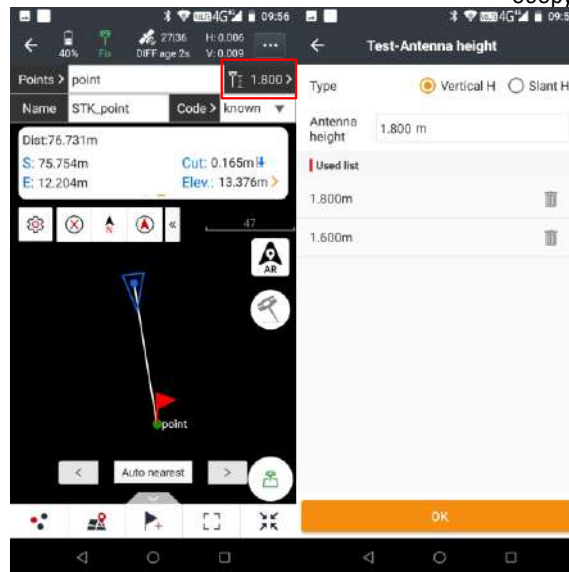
09:56

40% Fix 27|36 DIFF age 2s H: 0.006 V: 0.009 ...

Points > point 1.800 >

Name STK_point Code > known

Dist:76.731m
S: 75.754m Cut: 0.165m
E: 12.204m Elev.: 13.376m >

47

AR

point

< Auto nearest >

09:5

Test-Antenna height

Type Vertical H Slant H

Antenna height 1.800 m

Used list

1.800m

1.600m

OK